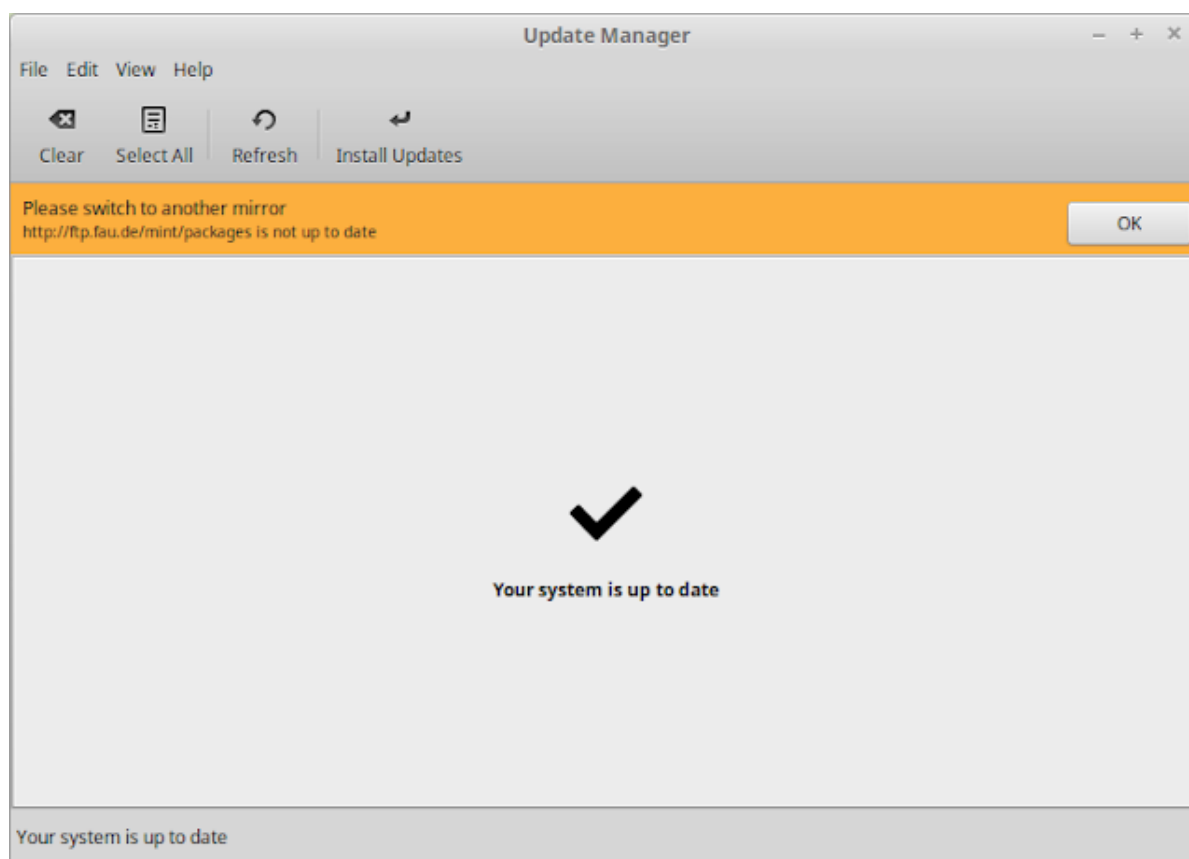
Update Manager

File Edit View Help

Clear Select All Refresh Install Updates

Please switch to another mirror
http://ftp.fau.de/mint/packages is not up to date

OK

Your system is up to date

Your system is up to date